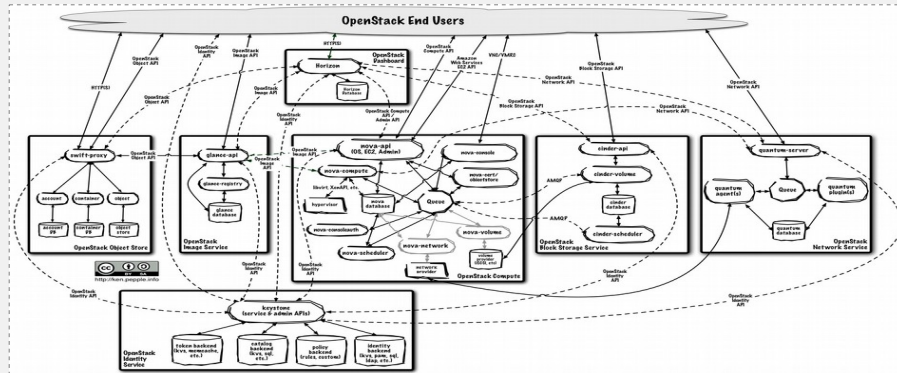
OpenStack End Users

HTTP(S)

OpenStack Object API

OpenStack Object API

OpenStack Identity API

OpenStack Image API

HTTP(S)

OpenStack Compute API

Amazon Web Services EC2 API

VNC/VMRC

OpenStack Block Storage API

OpenStack Network API

OpenStack Network API

OpenStack Dashboard

Horizon

Horizon Database

OpenStack Image API

OpenStack Compute API / Identity API

OpenStack Block Storage API

OpenStack Network API

swift-proxy

OpenStack Object API

account

container

object

account DB

container DB

object store

OpenStack Object Store

glance-api

glance-registry

glance database

OpenStack Image Service

OpenStack Image API

nova-api (OS, EC2, Admin)

nova-console

nova-compute

nova-cert/objectstore

libvirt, XenAPI, etc.

hypervisor

nova database

Queue

nova-consoleauth

nova-network

nova-volume

nova-scheduler

network provider

volume provider (iSCSI, etc)

OpenStack Compute

AMQP

AMQP

cinder-api

cinder-volume

cinder database

cinder-scheduler

OpenStack Block Storage Service

quantum-server

quantum agent(s)

Queue

quantum plugin(s)

quantum database

OpenStack Network Service

http://ken.pepple.info

OpenStack Identity API

OpenStack Identity API

OpenStack Identity API

OpenStack Identity API

keystone (service & admin APIs)

token backend (kvs, memcache, etc.)

catalog backend (kvs, sql, etc.)

policy backend (rules, custom)

identity backend (kvs, pam, sql, ldap, etc.)

OpenStack Identity Service